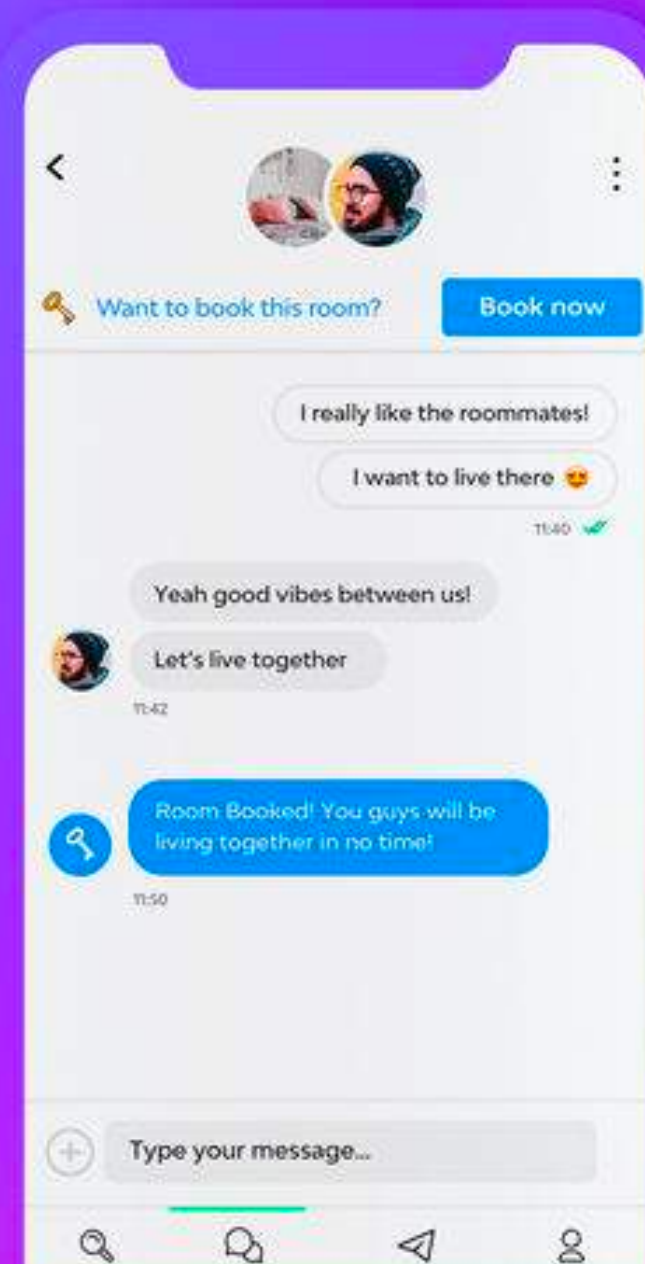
Want to book this room?

Book now

I really like the roommates!

I want to live there 😍

11:40

Yeah good vibes between us!

Let's live together

11:42

Room Booked! You guys will be living together in no time!

11:50

Type your message...